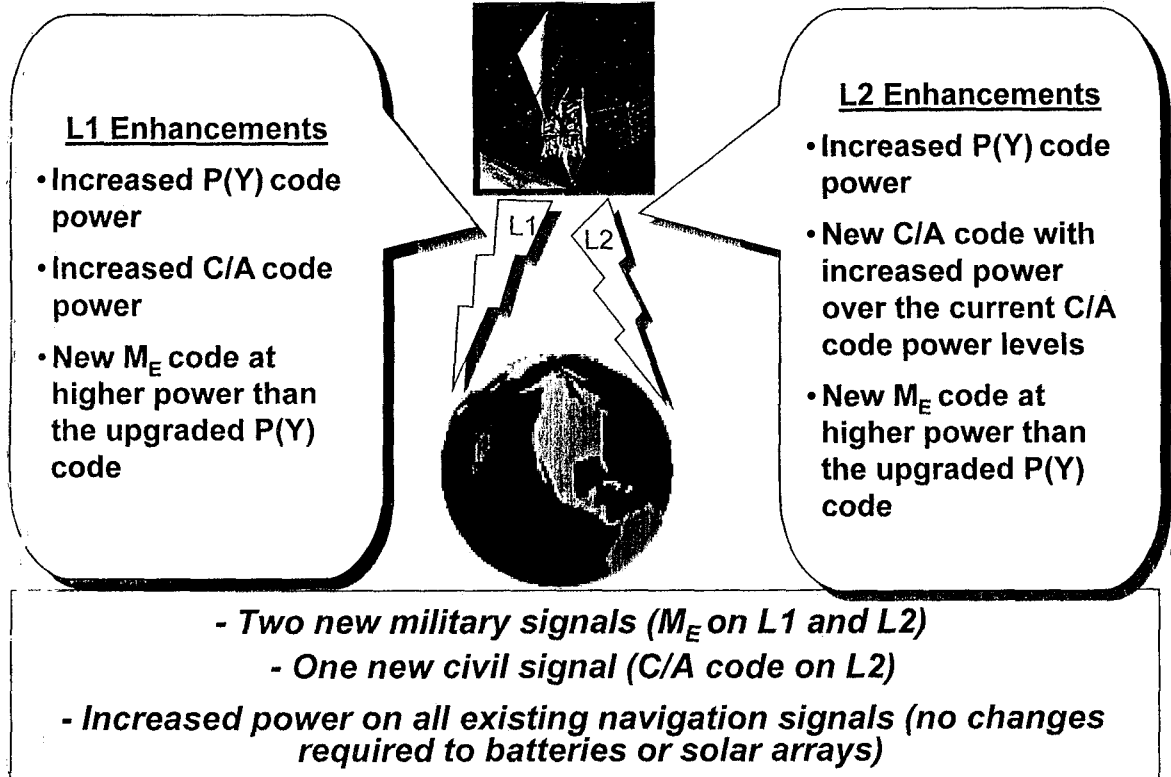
L1 Enhancements

• Increased P(Y) code power

• Increased C/A code power

• New $M_E$ code at higher power than the upgraded P(Y) code

L1

L2

L2 Enhancements

• Increased P(Y) code power

• New C/A code with increased power over the current C/A code power levels

• New $M_E$ code at higher power than the upgraded P(Y) code

- Two new military signals ($M_E$ on L1 and L2)

- One new civil signal (C/A code on L2)

- Increased power on all existing navigation signals (no changes required to batteries or solar arrays)